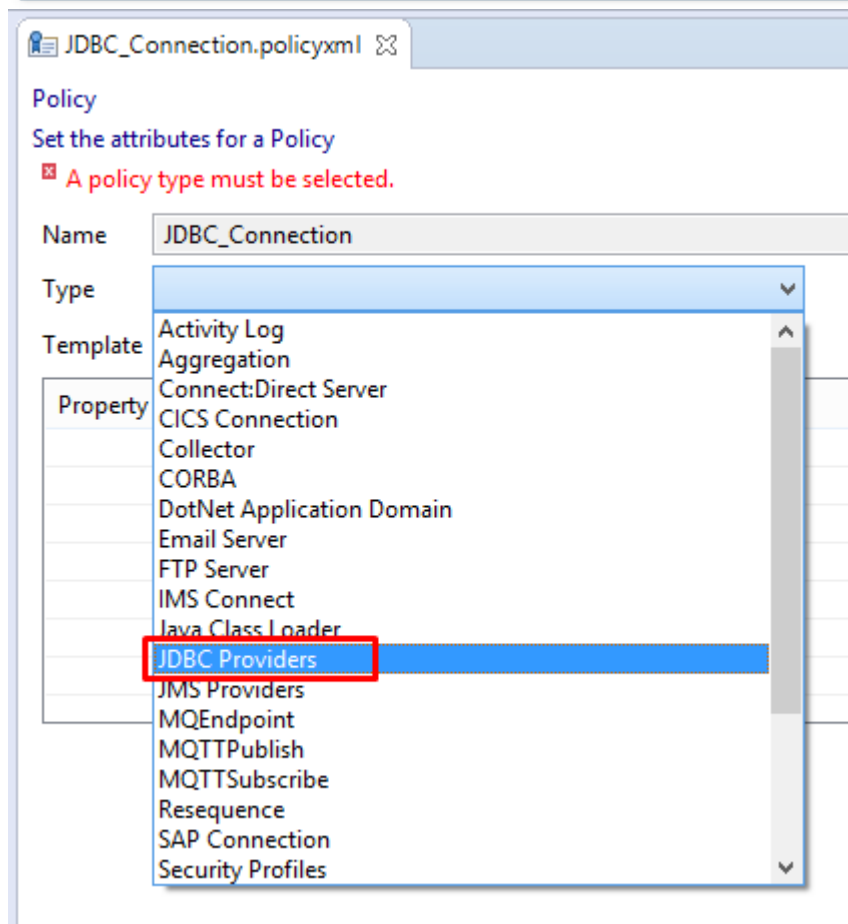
JDBC_Connection.policyxml

Policy
Set the attributes for a Policy
A policy type must be selected.

Name JDBC_Connection
Type
Template
Property

Activity Log
Aggregation
Connect:Direct Server
CICS Connection
Collector
CORBA
DotNet Application Domain
Email Server
FTP Server
IMS Connect
Java Class Loader
JDBC Providers
JMS Providers
MQEndpoint
MQTTPublish
MQTTSubscribe
Resequence
SAP Connection
Security Profiles